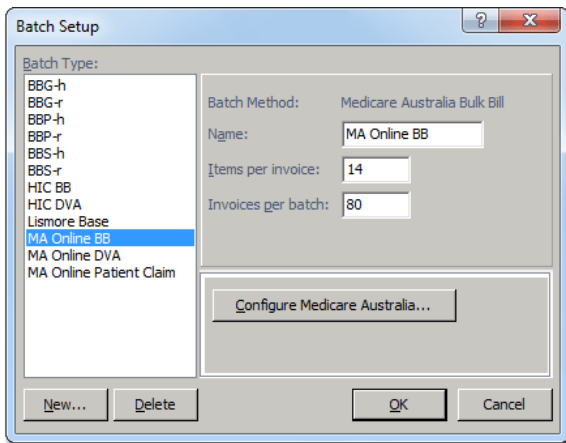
Batch Setup

?

X

Batch Type:

BBG-h
BBG-r
BBP-h
BBP-r
BBS-h
BBS-r
HIC BB
HIC DVA
Lismore Base
MA Online BB
MA Online DVA
MA Online Patient Claim

Batch Method: Medicare Australia Bulk Bill

Name: MA Online BB

Items per invoice: 14

Invoices per batch: 80

Configure Medicare Australia...

New...

Delete

OK

Cancel